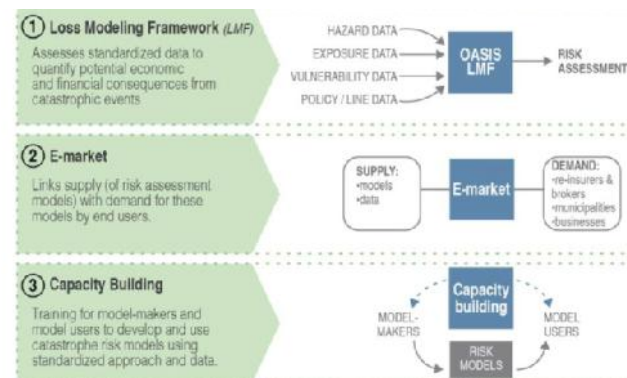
1 Loss Modeling Framework (LMF)

Assesses standardized data to quantify potential economic and financial consequences from catastrophic events

HAZARD DATA
EXPOSURE DATA
VULNERABILITY DATA
POLICY / LINE DATA

OASIS LMF

RISK ASSESSMENT

2 E-market

Links supply (of risk assessment models) with demand for these models by end users.

SUPPLY:
•models
•data

E-market

DEMAND:
•re-insurers & brokers
•municipalities
•businesses

3 Capacity Building

Training for model-makers and model users to develop and use catastrophe risk models using standardized approach and data.

Capacity building

MODEL-MAKERS

MODEL USERS

RISK MODELS